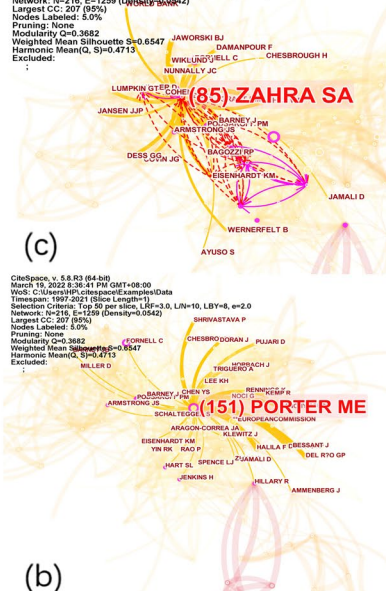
Network: N=216, E=1259 (Density=0.0542)
Largest CC: 207 (95%)
Nodes Labeled: 5.0%
Pruning: None
Modularity Q=0.3682
Weighted Mean Silhouette S=0.6547
Harmonic Mean(Q, S)=0.4713
Excluded:
;

WORLD BANK
JAWORSKI BJ
DAMANPOUR F
WIKLUND J
CHESBROUGH H
NUNNALLY JC
LUMPKIN GT
COHEN
(85) ZAHRA SA
JANSEN JJP
BARNEY J
ARMSTRONG JS
BAGOZZI RP
DESS GG
EISENHARDT KM
JAMALI D
WERNERFELT B
AYUSO S
(c)

CiteSpace, v. 5.8.R3 (64-bit)
March 19, 2022 8:36:41 PM GMT+08:00
WoS: C:\Users\HP\.citespace\Examples\Data
Timespan: 1997-2021 (Slice Length=1)
Selection Criteria: Top 50 per slice, LRF=3.0, L/N=10, LBY=8, e=2.0
Network: N=216, E=1259 (Density=0.0542)
Largest CC: 207 (95%)
Nodes Labeled: 5.0%
Pruning: None
Modularity Q=0.3682
Weighted Mean Silhouette S=0.6547
Harmonic Mean(Q, S)=0.4713
Excluded:
;

SHRIVASTAVA P
FORNELL C
CHESBRO
DORAN J
PUJARI D
MILLER D
HORBACH J
TRIGUERO A
LEE KH
BARNEY J
CHEN YS
RENNINGS K
KEMP R
ARMSTRONG JS
NOCI G
SCHALTEGGER
(151) PORTER ME
EUROPEANCOMMISSION
ARAGON-CORREA JA
KLEWITZ J
EISENHARDT KM
HALILA F
BESSANT J
YIN RK
RAO P
DEL RIO GP
SPENCE LJ
JAMALI D
HART SL
JENKINS H
HILLARY R
AMMENBERG J
(b)